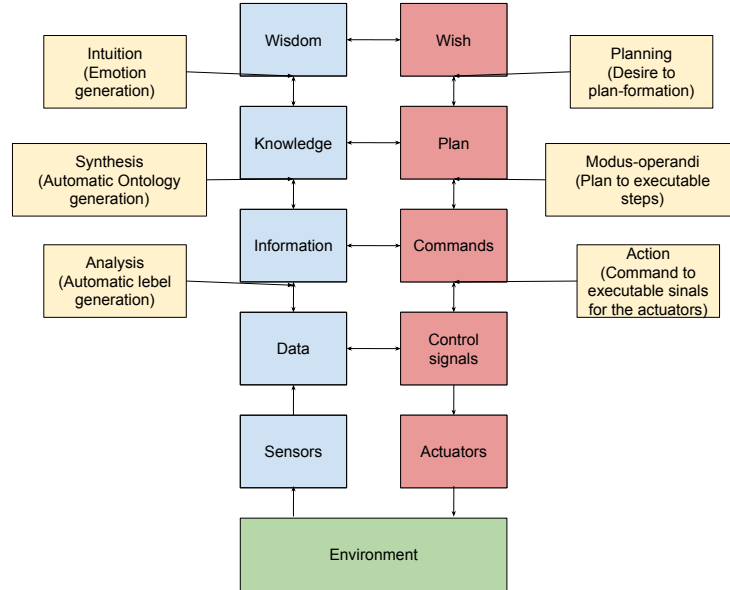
Intuition (Emotion generation)

Wisdom

Wish

Planning (Desire to plan-formation)

Synthesis (Automatic Ontology generation)

Knowledge

Plan

Modus-operandi (Plan to executable steps)

Analysis (Automatic lebel generation)

Information

Commands

Action (Command to executable sinals for the actuators)

Data

Control signals

Sensors

Actuators

Environment